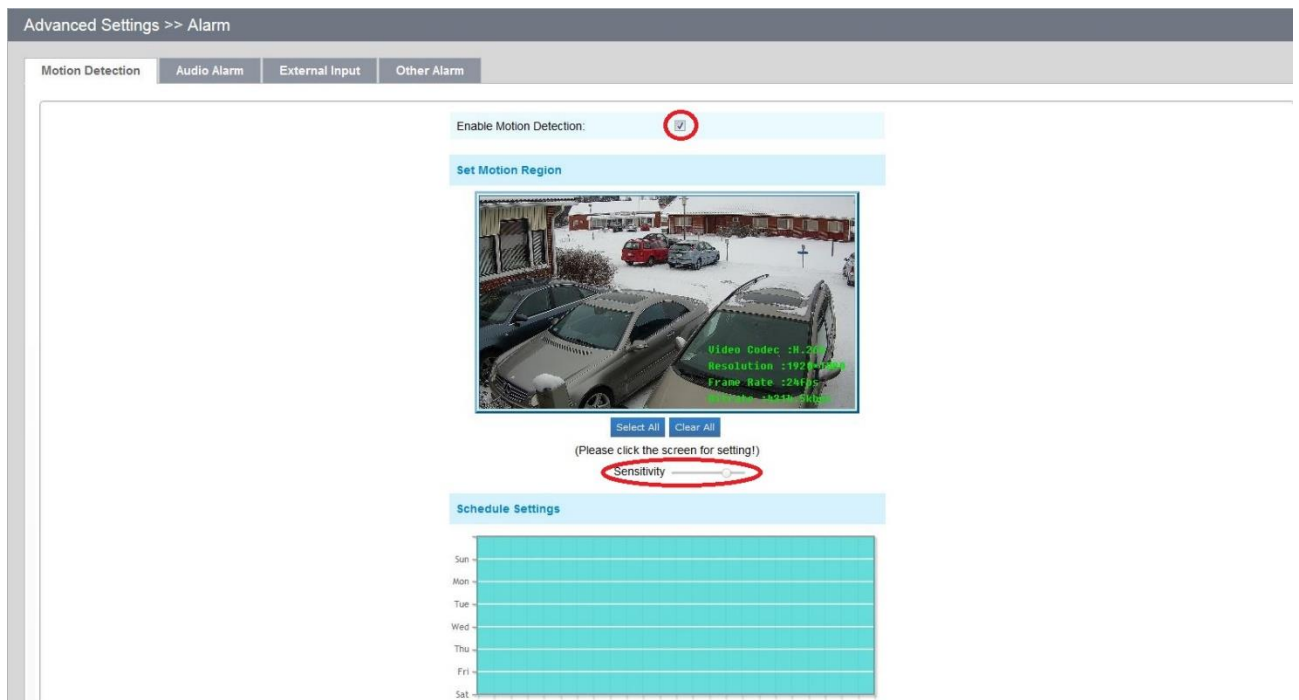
Advanced Settings >> Alarm

Motion Detection | Audio Alarm | External Input | Other Alarm

Enable Motion Detection:

Set Motion Region

Video Codec :H.26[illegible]
Resolution :1920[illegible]
Frame Rate :24fps
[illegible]

Select All | Clear All

(Please click the screen for setting!)

Sensitivity

Schedule Settings

Sun
Mon
Tue
Wed
Thu
Fri
Sat